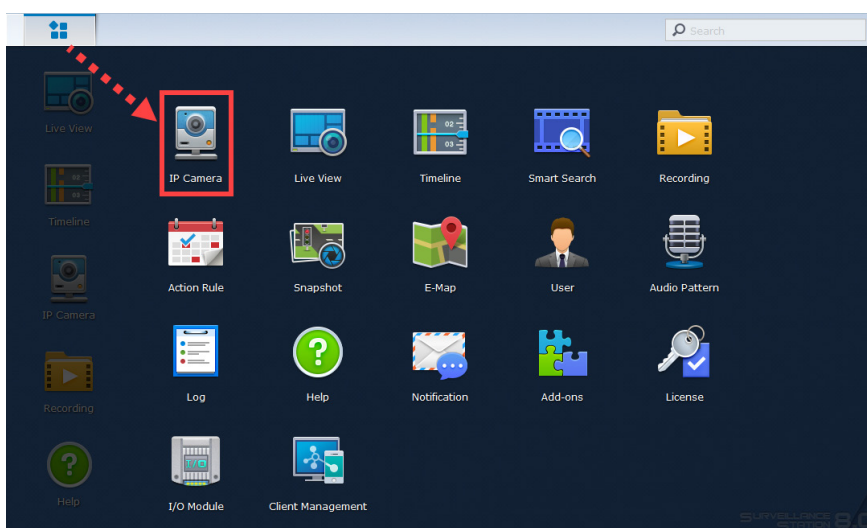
Search

Live View

Timeline

IP Camera

Recording

Help

IP Camera

Live View

Timeline

Smart Search

Recording

Action Rule

Snapshot

E-Map

User

Audio Pattern

Log

Help

Notification

Add-ons

License

I/O Module

Client Management

SURVEILLANCE STATION 8